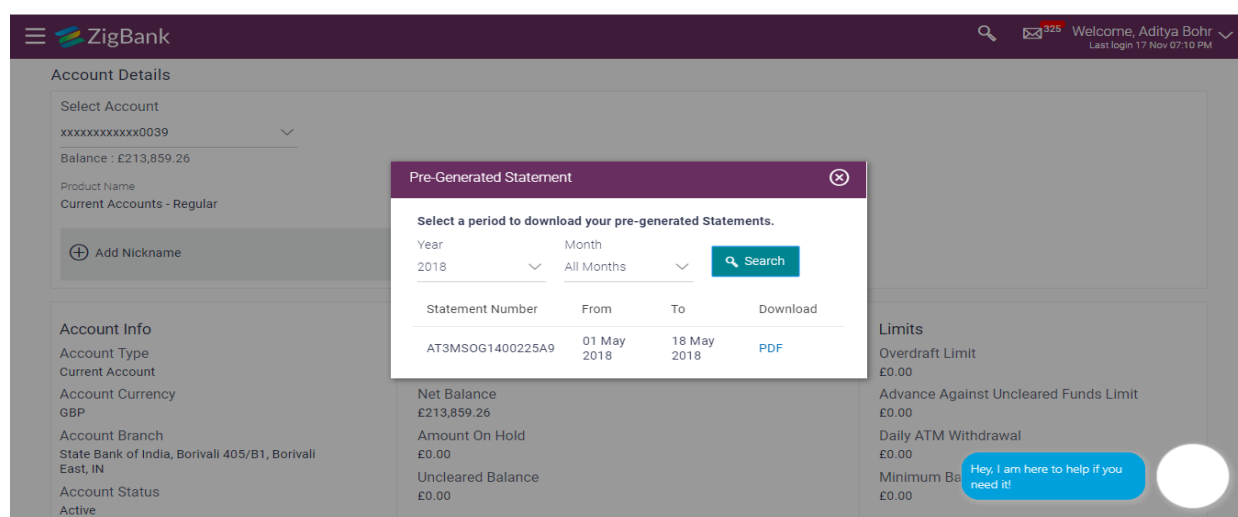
ZigBank

325 Welcome, Aditya Bohr
Last login 17 Nov 07:10 PM

Account Details

Select Account
xxxxxxxxxxxx0039
Balance : £213,859.26

Product Name
Current Accounts - Regular

Add Nickname

Pre-Generated Statement

Select a period to download your pre-generated Statements.

Year
2018

Month
All Months

Search

| Statement Number | From | To | Download |
|---|---|---|---|
| AT3MSOG1400225A9 | 01 May 2018 | 18 May 2018 | PDF |

Account Info
Account Type
Current Account
Account Currency
GBP
Account Branch
State Bank of India, Borivali 405/B1, Borivali East, IN
Account Status
Active

Net Balance
£213,859.26
Amount On Hold
£0.00
Uncleared Balance
£0.00

Limits
Overdraft Limit
£0.00
Advance Against Uncleared Funds Limit
£0.00
Daily ATM Withdrawal
£0.00
Minimum Ba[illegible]
£0.00

Hey, I am here to help if you need it!